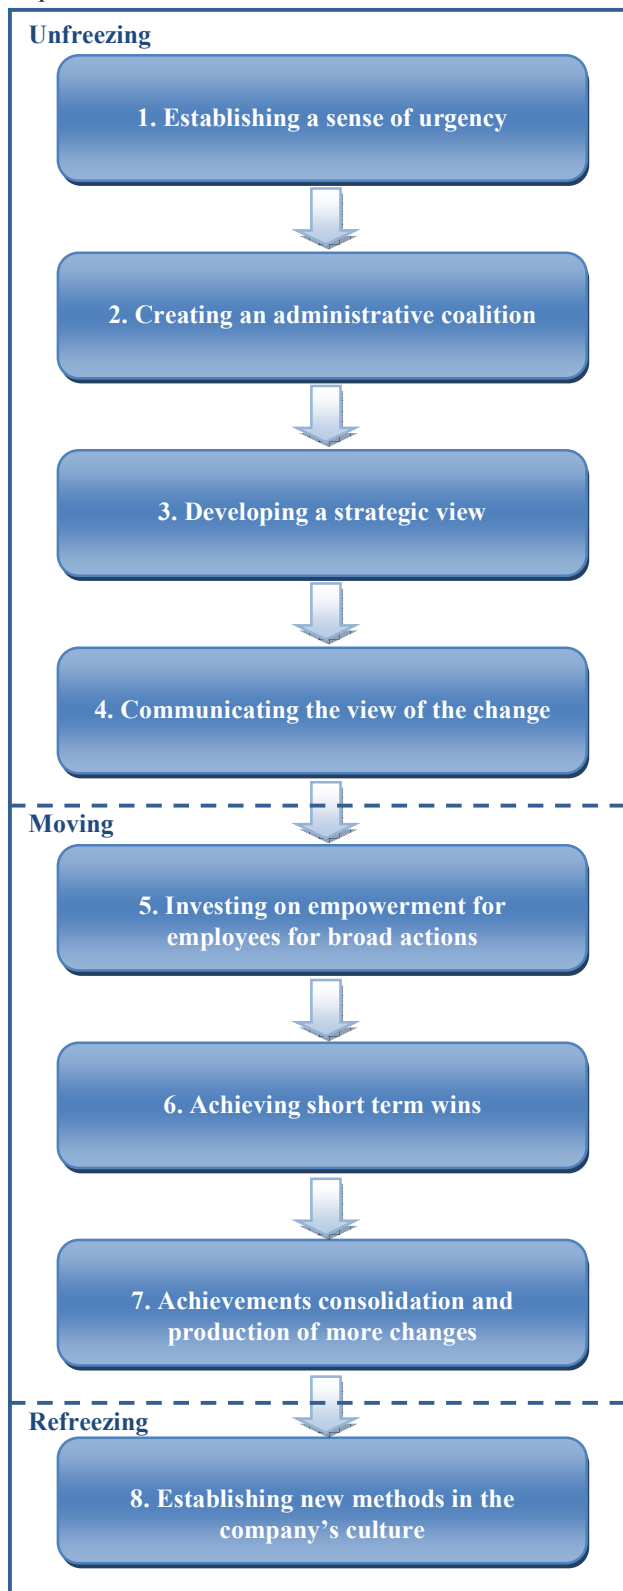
Unfreezing

1. Establishing a sense of urgency

2. Creating an administrative coalition

3. Developing a strategic view

4. Communicating the view of the change

Moving

5. Investing on empowerment for employees for broad actions

6. Achieving short term wins

7. Achievements consolidation and production of more changes

Refreezing

8. Establishing new methods in the company's culture